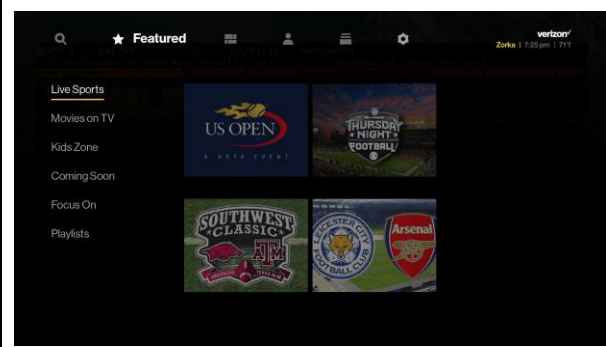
Featured

verizon
Zorka | 7:25 pm | 71°

Live Sports
Movies on TV
Kids Zone
Coming Soon
Focus On
Playlists

US OPEN
A USTA EVENT

THURSDAY NIGHT FOOTBALL

SOUTHWEST CLASSIC
ATM

LEICESTER CITY FOOTBALL CLUB

Arsenal